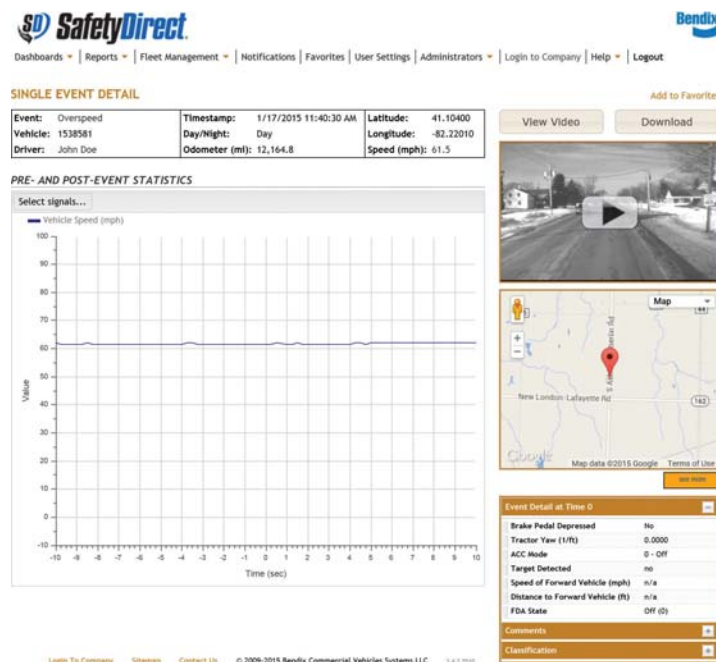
SD SafetyDirect

Bendix

Dashboards ▾ | Reports ▾ | Fleet Management ▾ | Notifications | Favorites | User Settings | Administrators ▾ | Login to Company | Help ▾ | Logout

SINGLE EVENT DETAIL

Add to Favorite

| Event: Overspeed | Timestamp: 1/17/2015 11:40:30 AM | Latitude: 41.10400 |
|---|---|---|
| Vehicle: 1538581 | Day/Night: Day | Longitude: -82.22010 |
| Driver: John Doe | Odometer (mi): 12,164.8 | Speed (mph): 61.5 |

View Video

Download

PRE- AND POST-EVENT STATISTICS

Select signals...

Vehicle Speed (mph)

100
90
80
70
60
50
40
30
20
10
0
-10

Value

-10 -9 -8 -7 -6 -5 -4 -3 -2 -1 0 1 2 3 4 5 6 7 8 9 10

Time (sec)

Map

S Alcott / Amherst Rd

New London-Lafayette Rd

162

Google

Map data ©2015 Google Terms of Use

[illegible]

Event Detail at Time 0

| Brake Pedal Depressed | No |
|---|---|
| Tractor Yaw (1/ft) | 0.0000 |
| ACC Mode | 0 - Off |
| Target Detected | no |
| Speed of Forward Vehicle (mph) | n/a |
| Distance to Forward Vehicle (ft) | n/a |
| FDA State | Off (0) |

Comments

Classification

Login To Company Sitemap Contact Us © 2009-2015 Bendix Commercial Vehicles Systems LLC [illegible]